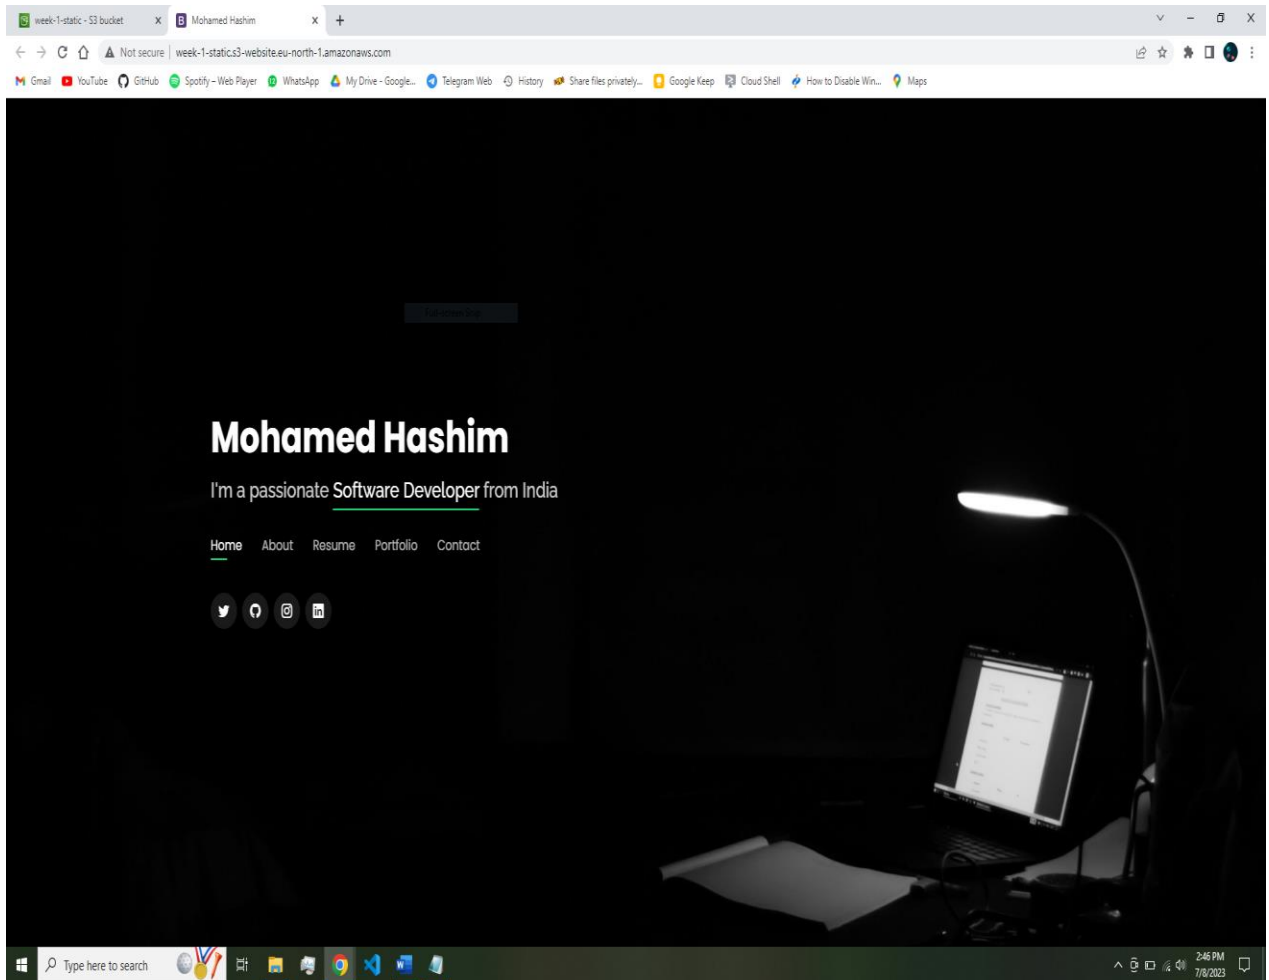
week-1-static - S3 bucket
Mohamed Hashim
Not secure | week-1-static.s3-website.eu-north-1.amazonaws.com
Gmail YouTube GitHub Spotify – Web Player WhatsApp My Drive - Google... Telegram Web History Share files privately... Google Keep Cloud Shell How to Disable Win... Maps

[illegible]

Mohamed Hashim

I'm a passionate Software Developer from India

Home About Resume Portfolio Contact

Type here to search
2:46 PM
7/8/2023